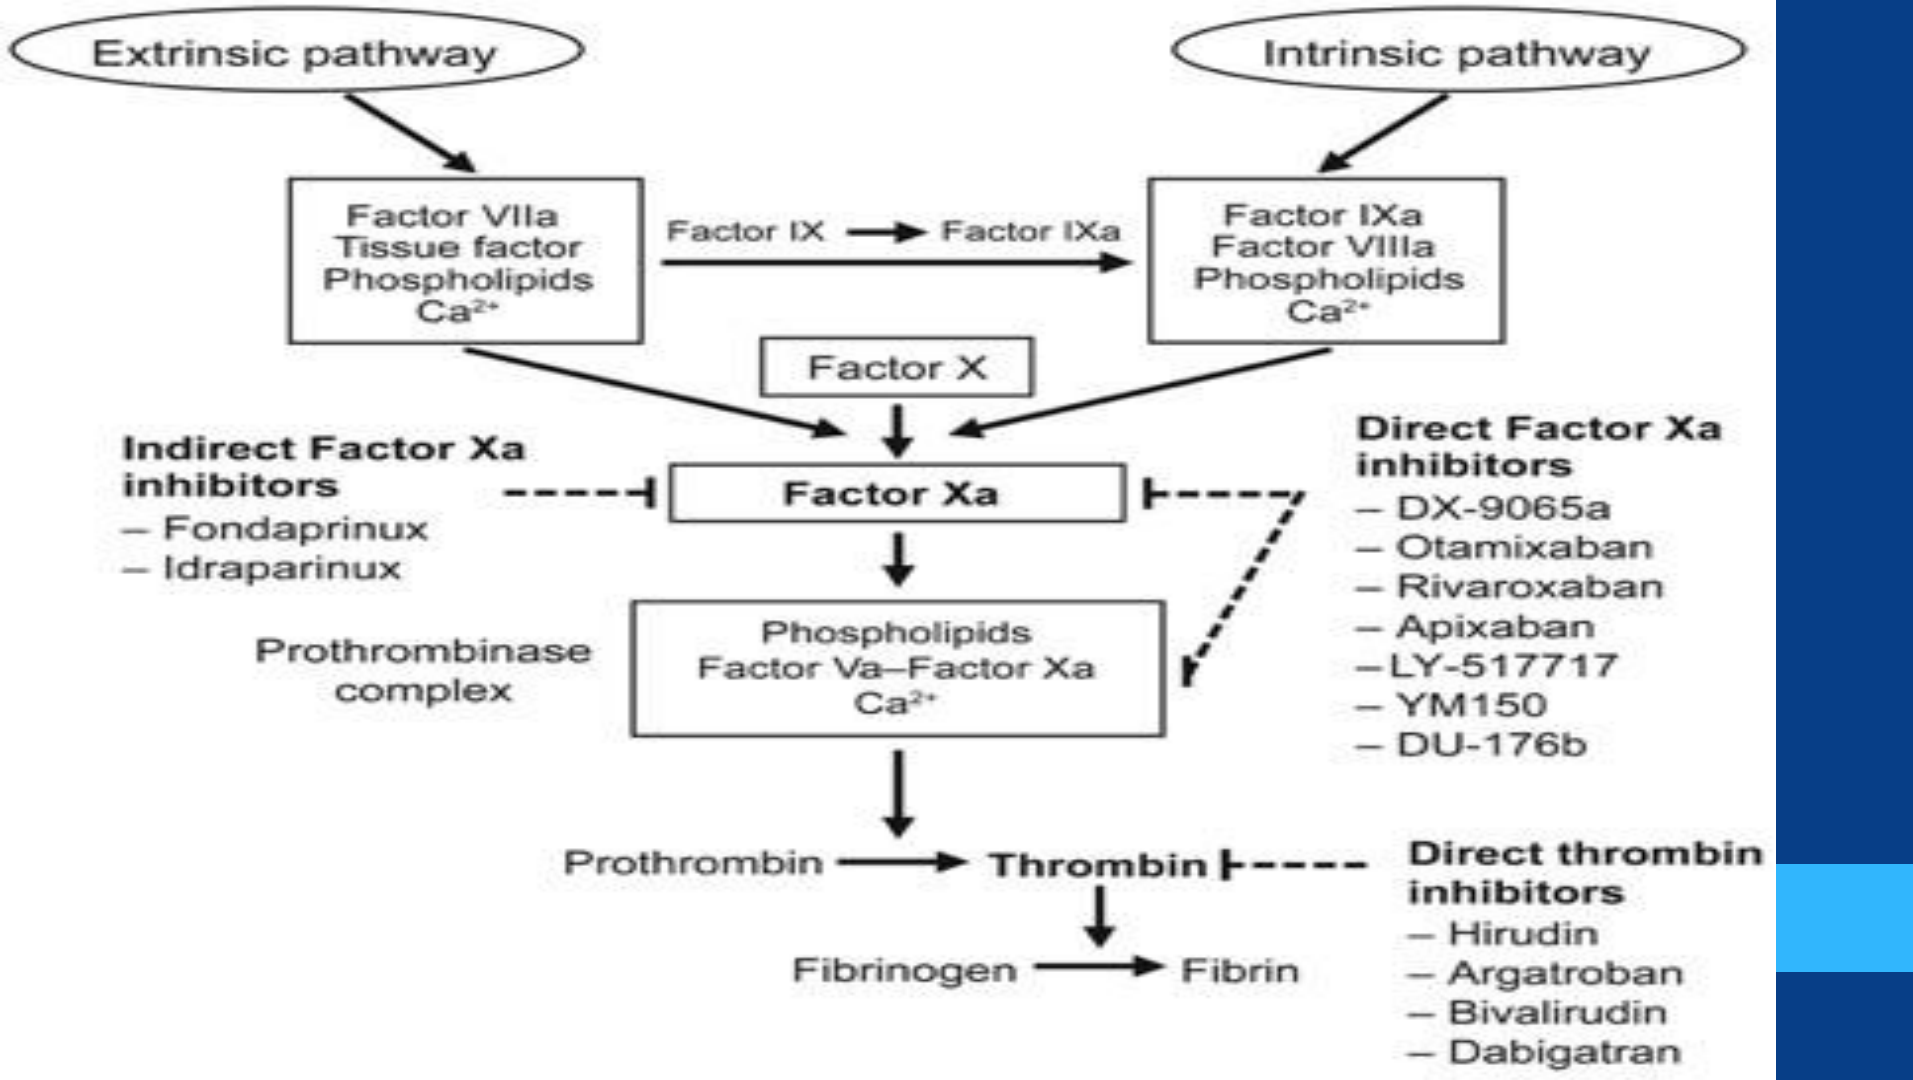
Extrinsic pathway

Intrinsic pathway

Factor VIIa
Tissue factor
Phospholipids
$Ca^{2+}$

Factor IX → Factor IXa

Factor IXa
Factor VIIIa
Phospholipids
$Ca^{2+}$

Factor X

Indirect Factor Xa inhibitors
– Fondaprinux
– Idraparinux

Factor Xa

Direct Factor Xa inhibitors
– DX-9065a
– Otamixaban
– Rivaroxaban
– Apixaban
–LY-517717
– YM150
– DU-176b

Prothrombinase complex

Phospholipids
Factor Va–Factor Xa
$Ca^{2+}$

Prothrombin → Thrombin

Direct thrombin inhibitors
– Hirudin
– Argatroban
– Bivalirudin
– Dabigatran

Fibrinogen → Fibrin